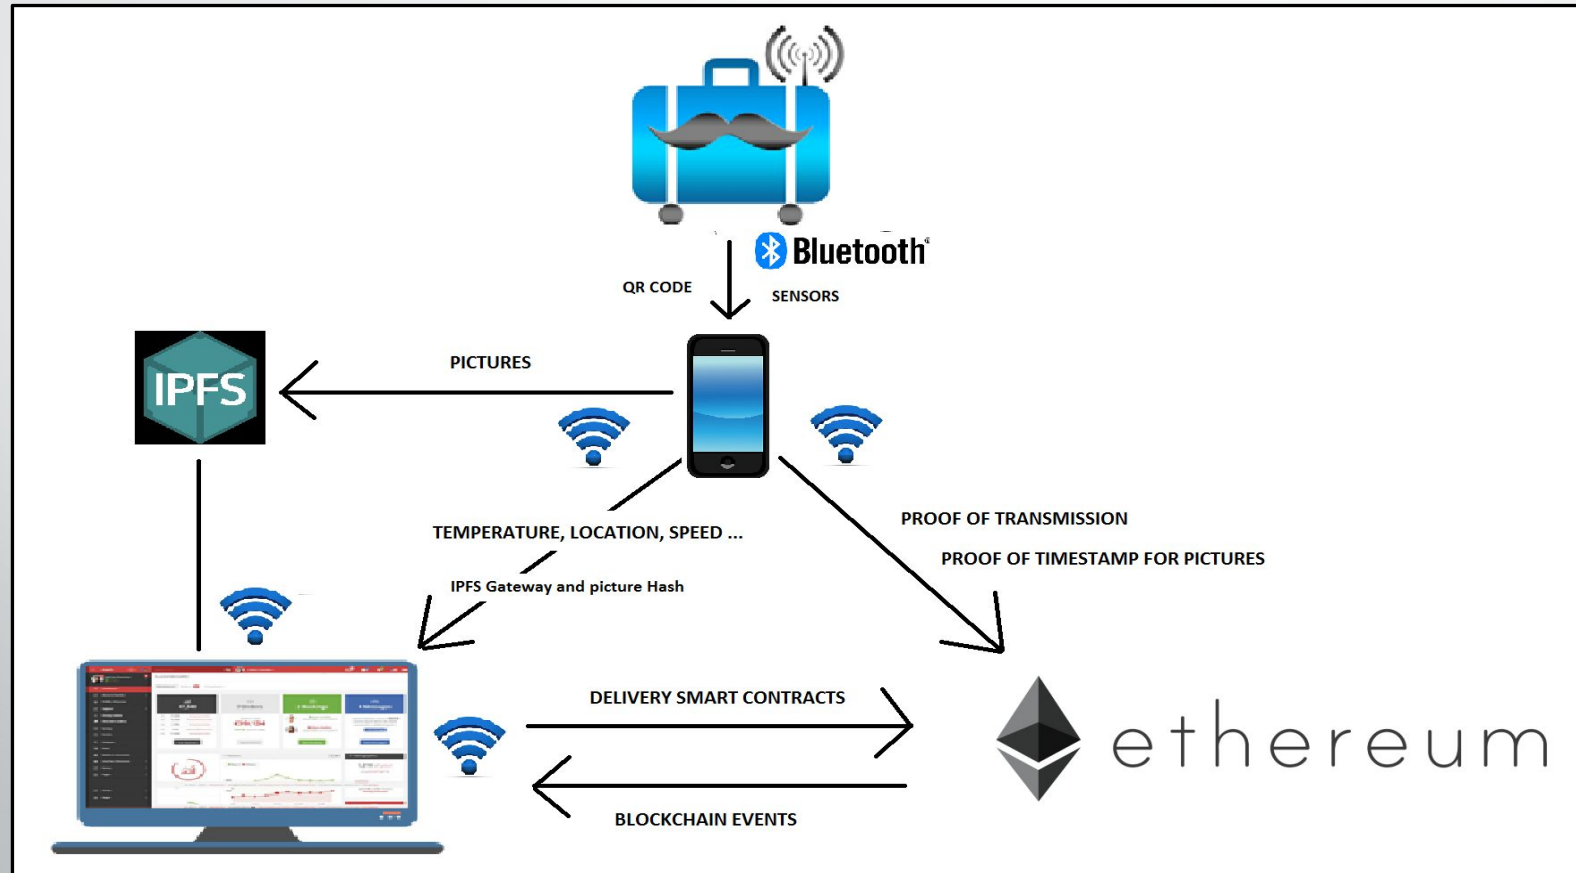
Bluetooth

QR CODE

SENSORS

IPFS

PICTURES

TEMPERATURE, LOCATION, SPEED ...

IPFS Gateway and picture Hash

PROOF OF TRANSMISSION

PROOF OF TIMESTAMP FOR PICTURES

DELIVERY SMART CONTRACTS

BLOCKCHAIN EVENTS

ethereum